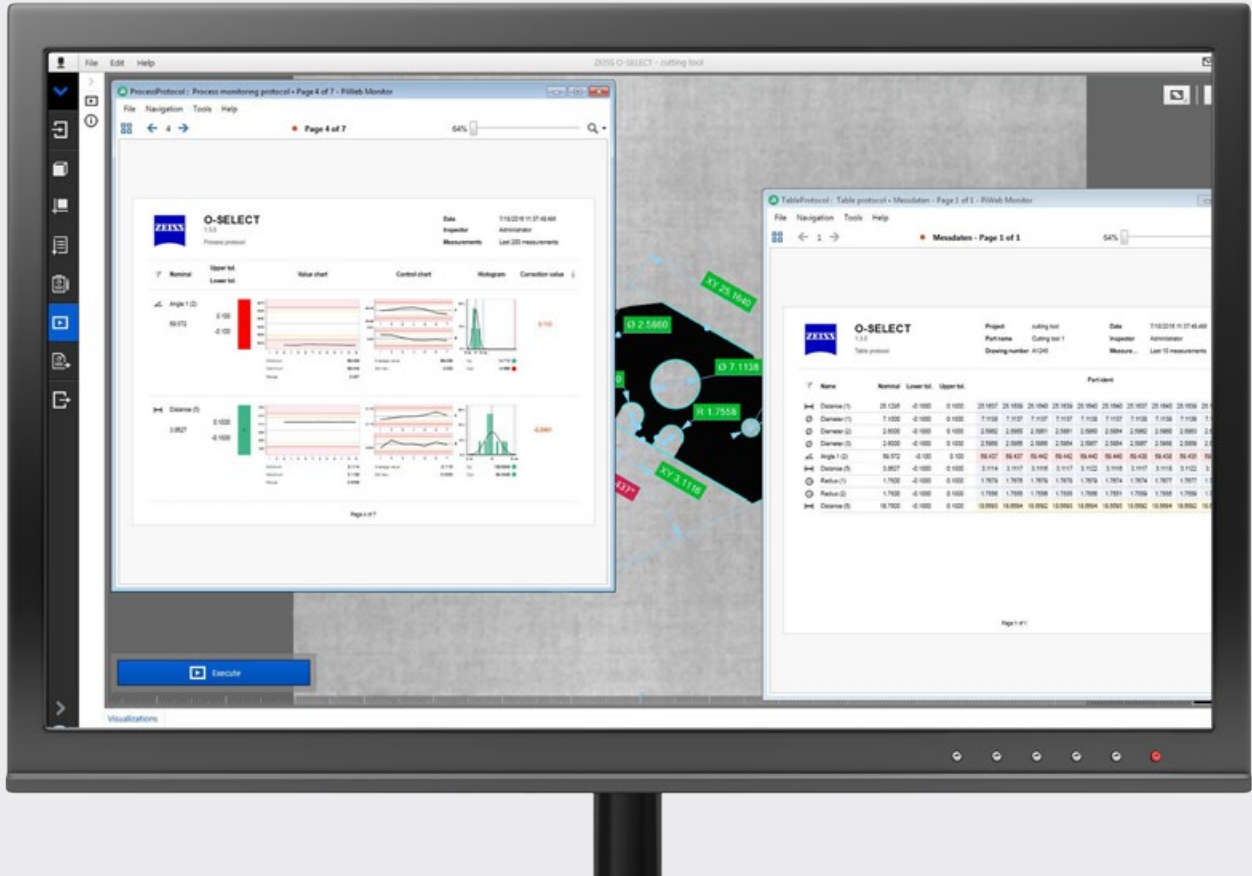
File Edit Help

ZEISS O-SELECT - cutting tool

ProcessProtocol : Process monitoring protocol • Page 4 of 7 - PiWeb Monitor

File Navigation Tools Help

4

Page 4 of 7

64%

ZEISS

O-SELECT

Process protocol

Date 7/18/2016 11:37:48 AM
Inspector Administrator
Measurements Last 200 measurements

| Nominal | Upper tol. Lower tol. | Value chart | Control chart | Histogram | Correction value |
|---|---|---|---|---|---|
| Angle 1 (2) 59.572 | 0.100 -0.100 | | | | |
| Distance (5) 3.0627 | 0.1000 -0.1000 | | | | |

Page 4 of 7

TableProtocol : Table protocol • Messdaten - Page 1 of 1 - PiWeb Monitor

File Navigation Tools Help

1

Messdaten - Page 1 of 1

64%

ZEISS

O-SELECT

Table protocol

Project cutting tool
Part name Cutting tool 1
Drawing number A1245

Date 7/18/2016 11:37:48 AM
Inspector Administrator
Measure... Last 10 measurements

| Name | Nominal | Lower tol. | Upper tol. | Part ident |
|---|---|---|---|---|
| Distance (1) | 25.1265 | -0.1000 | 0.1000 | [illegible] |
| Diameter (1) | 7.1000 | -0.1000 | 0.1000 | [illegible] |
| Diameter (2) | 2.6000 | -0.1000 | 0.1000 | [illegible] |
| Diameter (3) | 2.6000 | -0.1000 | 0.1000 | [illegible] |
| Angle 1 (2) | 59.572 | -0.100 | 0.100 | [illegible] |
| Distance (5) | 3.0627 | -0.1000 | 0.1000 | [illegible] |
| Radius (1) | 1.7500 | -0.1000 | 0.1000 | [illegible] |
| Radius (2) | 1.7500 | -0.1000 | 0.1000 | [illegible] |
| Distance (6) | 18.7500 | -0.1000 | 0.1000 | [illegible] |

Page 1 of 1

XY 25.1640
Ø 2.5860
Ø 7.1138
R 1.7558
XY 3.1116

Execute

Visualizations